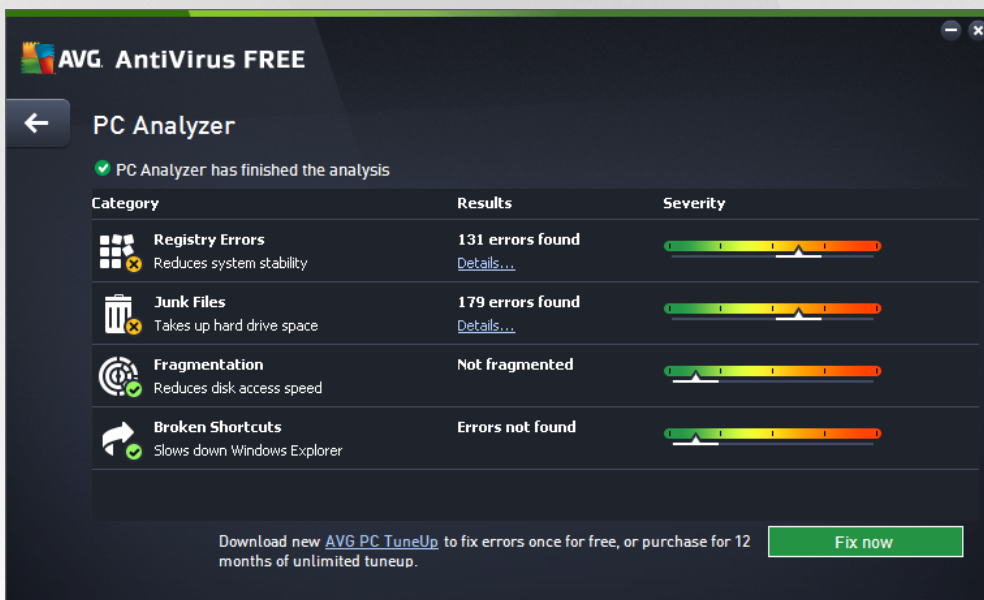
AVG. AntiVirus FREE

PC Analyzer

PC Analyzer has finished the analysis

| Category | Results | Severity |
|---|---|---|
| Registry Errors<br>Reduces system stability | 131 errors found<br>Details... | |
| Junk Files<br>Takes up hard drive space | 179 errors found<br>Details... | |
| Fragmentation<br>Reduces disk access speed | Not fragmented | |
| Broken Shortcuts<br>Slows down Windows Explorer | Errors not found | |

Download new AVG PC TuneUp to fix errors once for free, or purchase for 12 months of unlimited tuneup.

Fix now